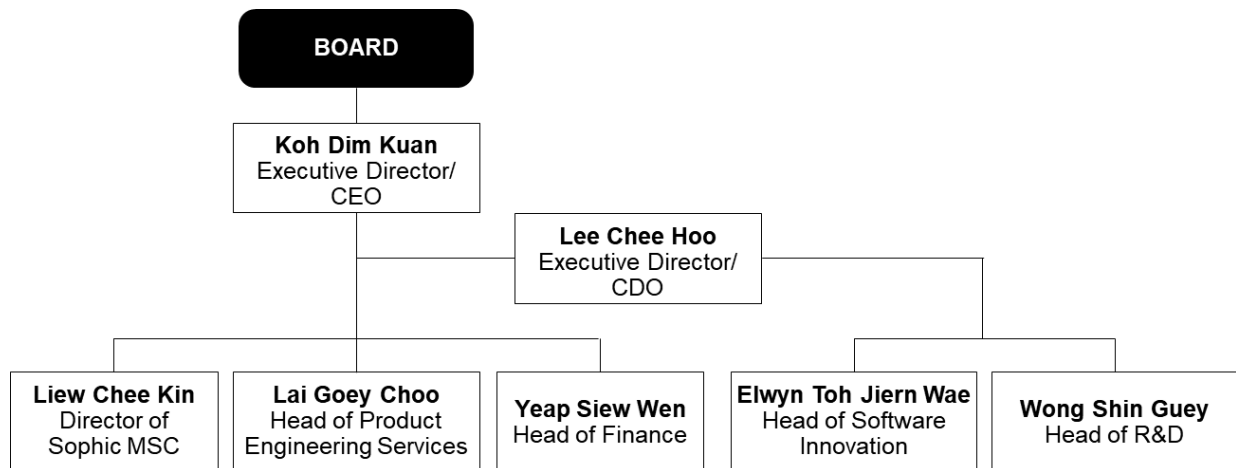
BOARD

Koh Dim Kuan
Executive Director/ CEO

Lee Chee Hoo
Executive Director/ CDO

Liew Chee Kin
Director of Sophic MSC

Lai Goey Choo
Head of Product Engineering Services

Yeap Siew Wen
Head of Finance

Elwyn Toh Jiern Wae
Head of Software Innovation

Wong Shin Guey
Head of R&D